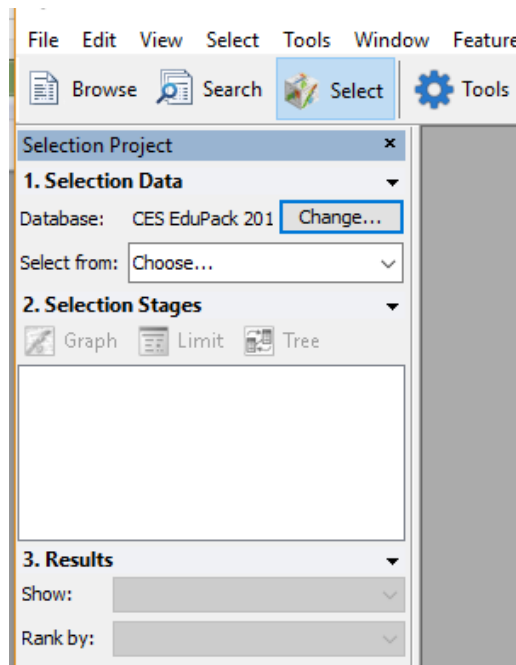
File Edit View Select Tools Window Feature

Browse Search Select Tools

Selection Project ×

1. Selection Data

Database: CES EduPack 201 Change...

Select from: Choose...

2. Selection Stages

Graph Limit Tree

3. Results

Show:

Rank by: